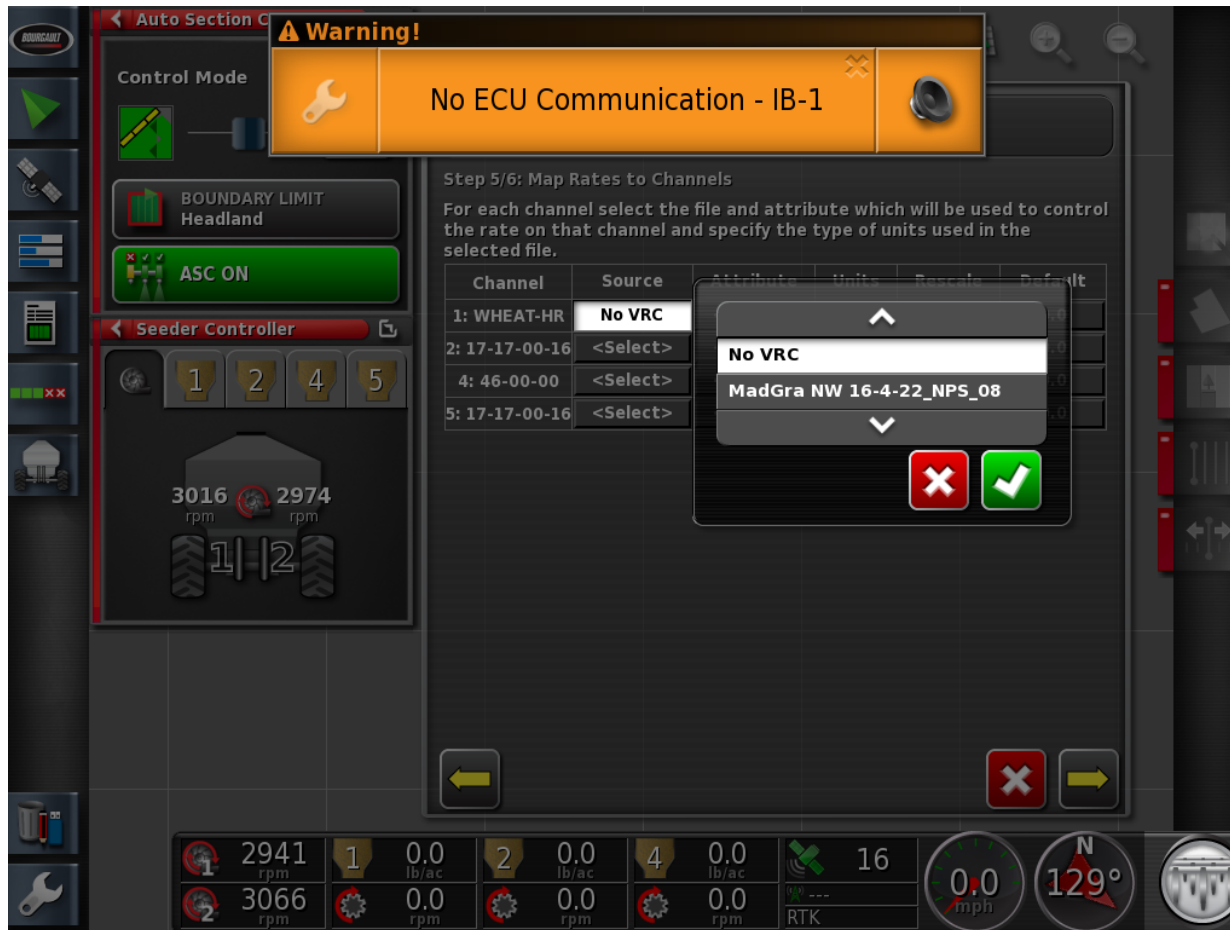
BOURGAULT

Auto Section C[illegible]

Warning!

No ECU Communication - IB-1

Control Mode

BOUNDARY LIMIT
Headland

ASC ON

Seeder Controller

1 2 4 5

3016 rpm 2974 rpm

1 2

Step 5/6: Map Rates to Channels

For each channel select the file and attribute which will be used to control the rate on that channel and specify the type of units used in the selected file.

| Channel | Source | Attribute | Units | Rescale | Default |
|---|---|---|---|---|---|
| 1: WHEAT-HR | No VRC | | | | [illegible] |
| 2: 17-17-00-16 | <Select> | | | | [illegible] |
| 4: 46-00-00 | <Select> | | | | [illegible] |
| 5: 17-17-00-16 | <Select> | | | | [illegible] |

No VRC
MadGra NW 16-4-22_NPS_08

2941 rpm
3066 rpm
1 0.0 lb/ac
0.0 rpm
2 0.0 lb/ac
0.0 rpm
4 0.0 lb/ac
0.0 rpm
16
---
RTK
0.0 mph
N
129°